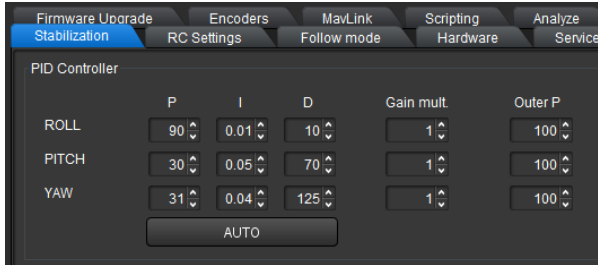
Firmware Upgrade | Encoders | MavLink | Scripting | Analyze
Stabilization | RC Settings | Follow mode | Hardware | Service

PID Controller

| | P | I | D | Gain mult. | Outer P |
|---|---|---|---|---|---|
| ROLL | 90 | 0.01 | 10 | 1 | 100 |
| PITCH | 30 | 0.05 | 70 | 1 | 100 |
| YAW | 31 | 0.04 | 125 | 1 | 100 |

AUTO